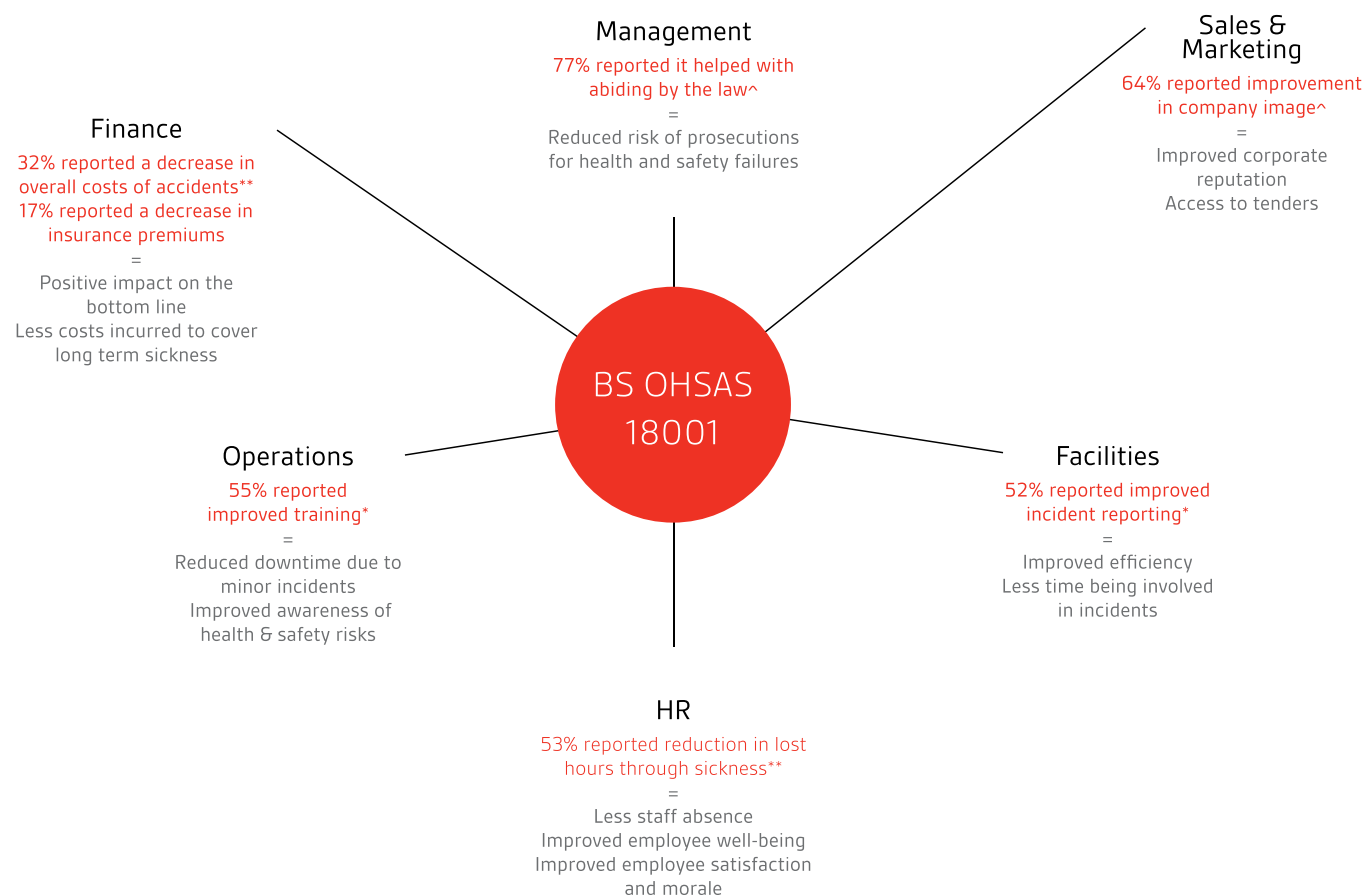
Management
77% reported it helped with abiding by the law^
=
Reduced risk of prosecutions for health and safety failures

Sales & Marketing
64% reported improvement in company image^
=
Improved corporate reputation
Access to tenders

Finance
32% reported a decrease in overall costs of accidents**
17% reported a decrease in insurance premiums
=
Positive impact on the bottom line
Less costs incurred to cover long term sickness

BS OHSAS 18001

Operations
55% reported improved training*
=
Reduced downtime due to minor incidents
Improved awareness of health & safety risks

Facilities
52% reported improved incident reporting*
=
Improved efficiency
Less time being involved in incidents

HR
53% reported reduction in lost hours through sickness**
=
Less staff absence
Improved employee well-being
Improved employee satisfaction and morale